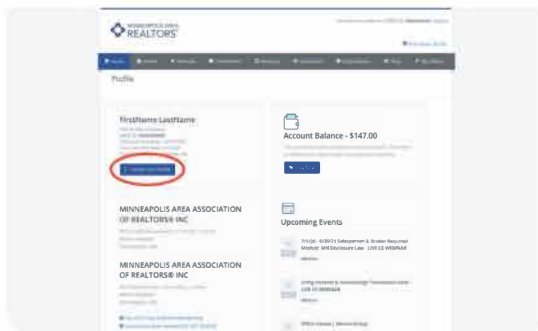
MINNEAPOLIS AREA REALTORS®

Profile

FirstName LastName

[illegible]

Account Balance - $147.00

MINNEAPOLIS AREA ASSOCIATION OF REALTORS® INC

MINNEAPOLIS AREA ASSOCIATION OF REALTORS® INC

Upcoming Events

7/1/20 - 6/30/21 Salesperson & Broker Required Module: MN Disclosure Law - LIVE CE WEBINAR